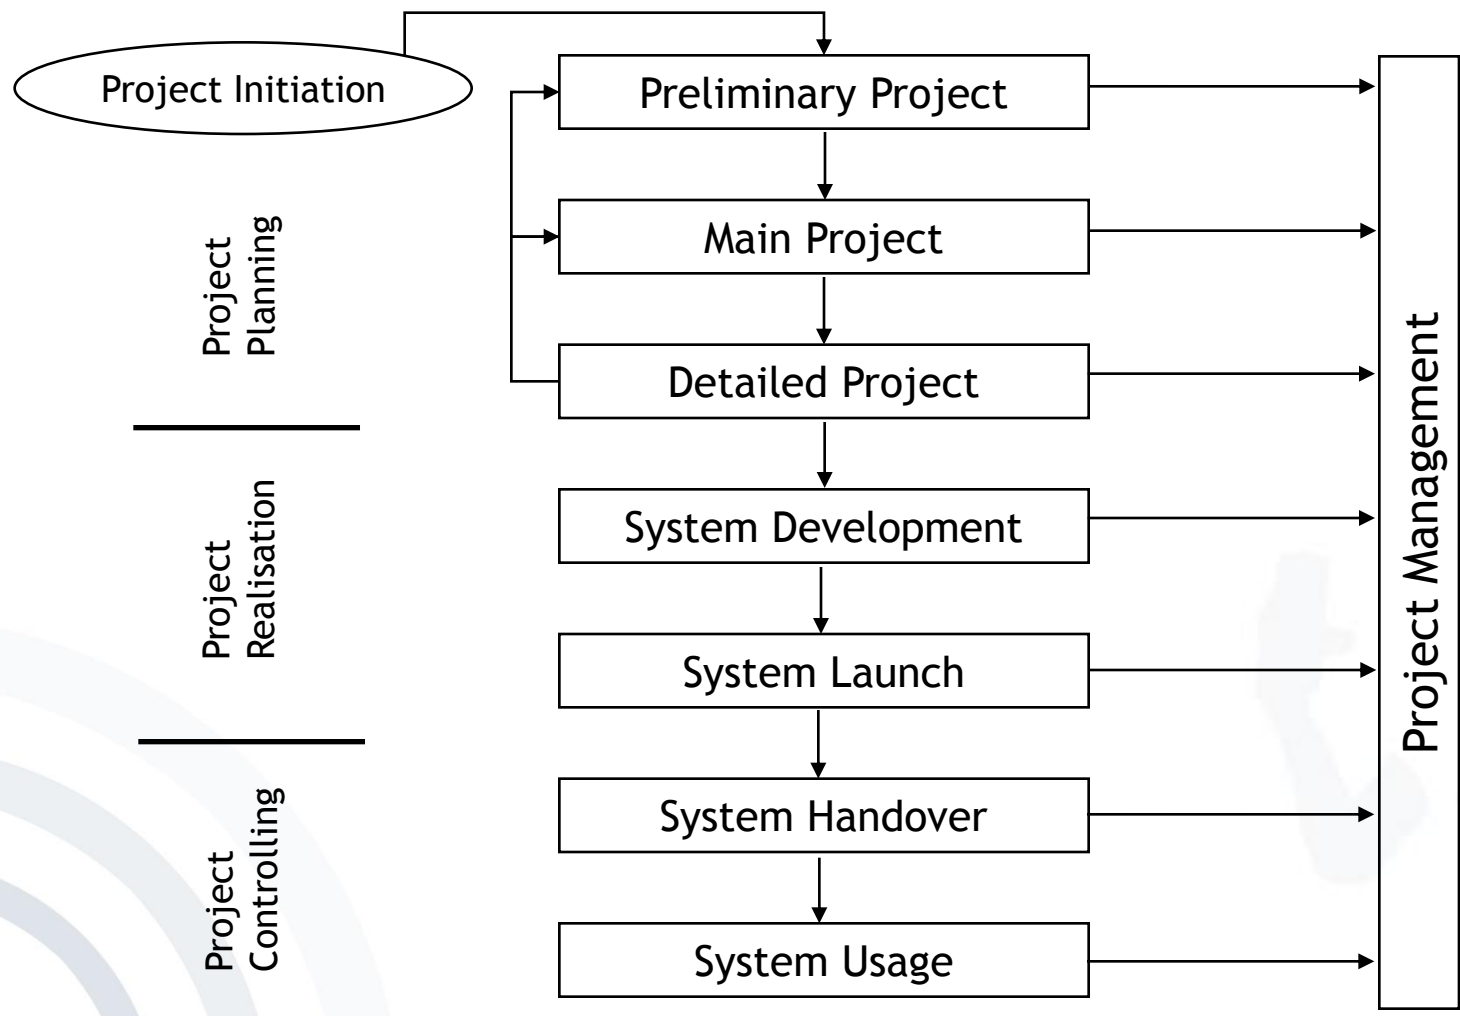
Project Initiation

Preliminary Project

Main Project

Detailed Project

System Development

System Launch

System Handover

System Usage

Project Planning

Project Realisation

Project Controlling

Project Management